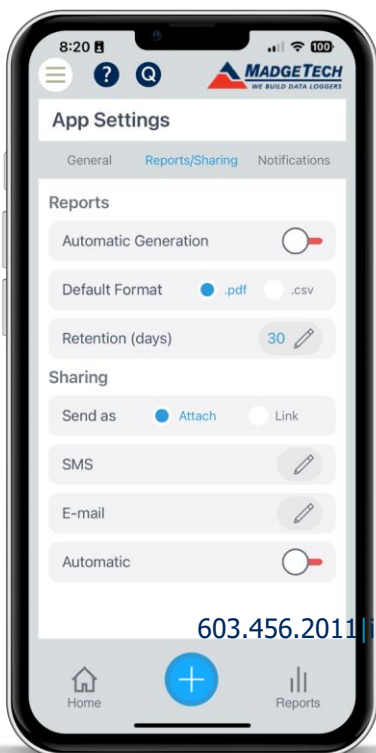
8:20 100

? Q MADGETECH WE BUILD DATA LOGGERS

App Settings

General Reports/Sharing Notifications

Reports

Automatic Generation

Default Format .pdf .csv

Retention (days) 30

Sharing

Send as Attach Link

SMS

E-mail

Automatic

603.456.2011|i

Home Reports